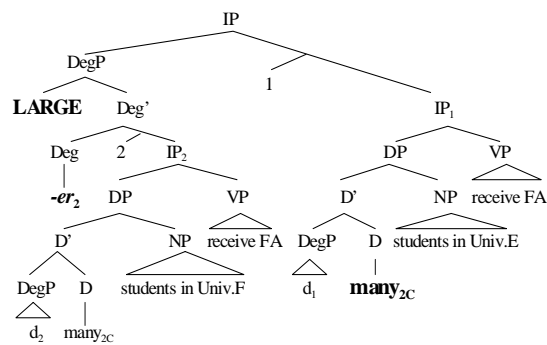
IP

DegP

1

LARGE

Deg'

$IP_1$

Deg

2

$IP_2$

DP

VP

$\mathbf{-er_2}$

DP

VP

D'

NP

receive FA

D'

NP

receive FA

DegP

D

students in Univ.E

DegP

D

students in Univ.F

$d_1$

$\mathbf{many_{2C}}$

$d_2$

$many_{2C}$